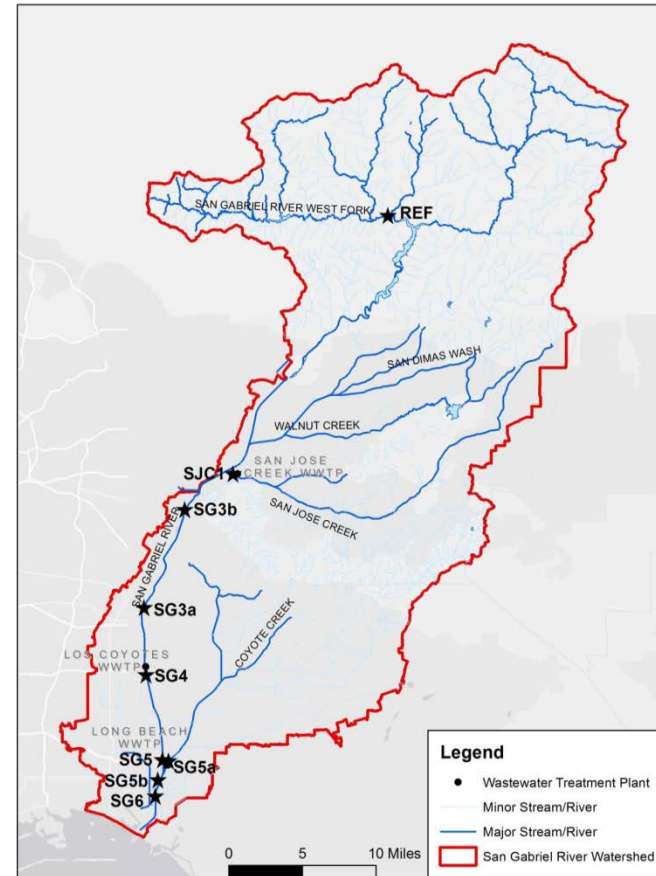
SAN GABRIEL RIVER WEST FORK
REF
SAN DIMAS WASH
WALNUT CREEK
SAN JOSE CREEK WWTP
SJC1
SG3b
SAN JOSE CREEK
SAN GABRIEL RIVER
SG3a
COYOTE CREEK
LOS COYOTES WWTP
SG4
LONG BEACH WWTP
SG5
SG5a
SG5b
SG6

Legend
Wastewater Treatment Plant
Minor Stream/River
Major Stream/River
San Gabriel River Watershed

0
5
10 Miles